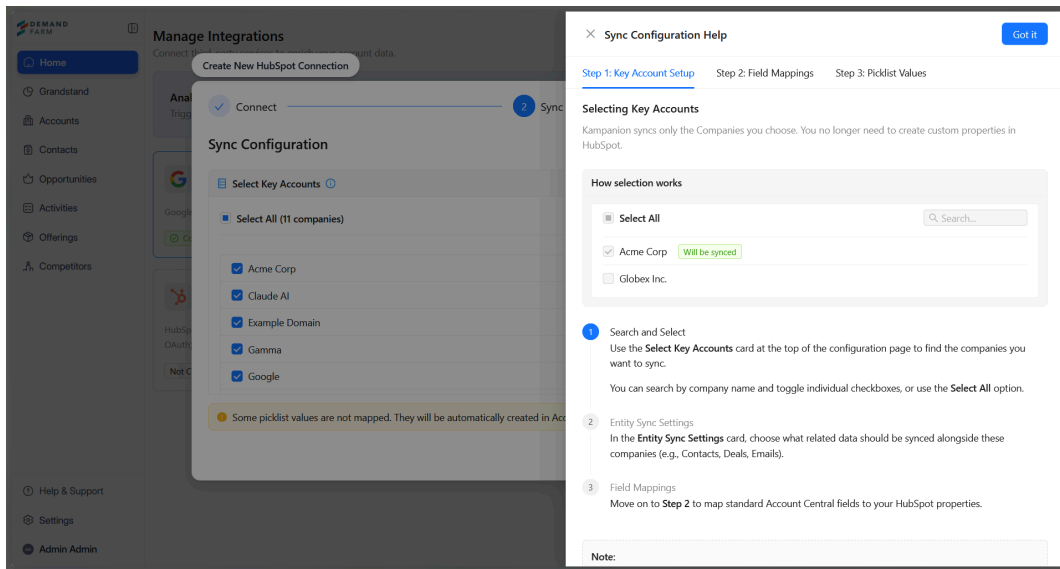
DEMAND FARM

Home
Grandstand
Accounts
Contacts
Opportunities
Activities
Offerings
Competitors

Help & Support
Settings
Admin Admin

Manage Integrations
Connect th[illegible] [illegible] account data.

Create New HubSpot Connection

Anal
Trigg

Googl

HubSp
OAuth

Not C

Connect
2 Sync

Sync Configuration

Select Key Accounts

Select All (11 companies)

Acme Corp
Claude AI
Example Domain
Gamma
Google

Some picklist values are not mapped. They will be automatically created in Acc

Sync Configuration Help

Got it

Step 1: Key Account Setup
Step 2: Field Mappings
Step 3: Picklist Values

Selecting Key Accounts

Kampanion syncs only the Companies you choose. You no longer need to create custom properties in HubSpot.

How selection works

Select All
Search...
Acme Corp Will be synced
Globex Inc.

1 Search and Select
Use the **Select Key Accounts** card at the top of the configuration page to find the companies you want to sync.

You can search by company name and toggle individual checkboxes, or use the **Select All** option.

2 Entity Sync Settings
In the **Entity Sync Settings** card, choose what related data should be synced alongside these companies (e.g., Contacts, Deals, Emails).

3 Field Mappings
Move on to **Step 2** to map standard Account Central fields to your HubSpot properties.

Note: